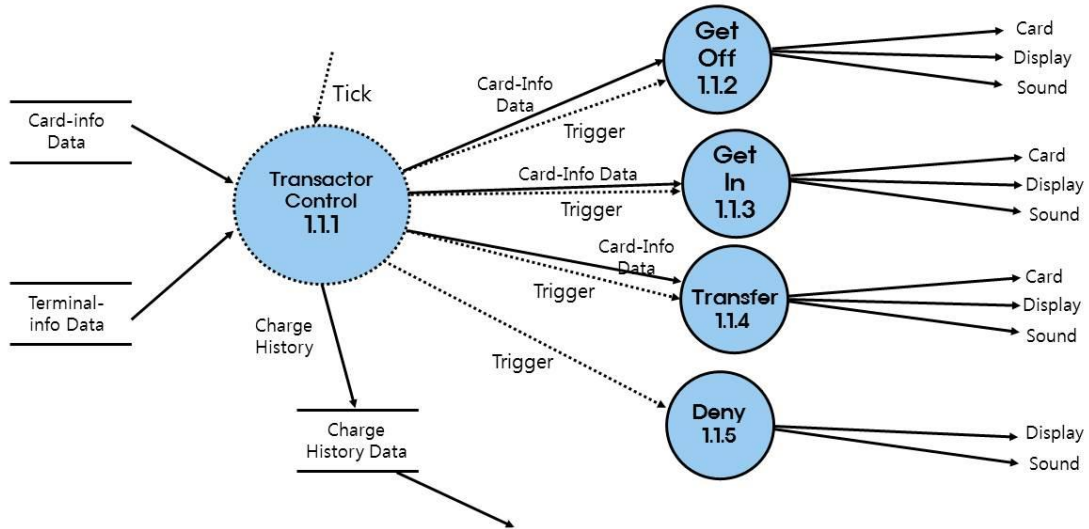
Card-info Data

Terminal-info Data

Tick

Transactor Control 1.1.1

Charge History

Charge History Data

Card-Info Data

Trigger

Get Off 1.1.2

Card

Display

Sound

Card-Info Data

Trigger

Get In 1.1.3

Card

Display

Sound

Card-Info Data

Trigger

Transfer 1.1.4

Card

Display

Sound

Trigger

Deny 1.1.5

Display

Sound